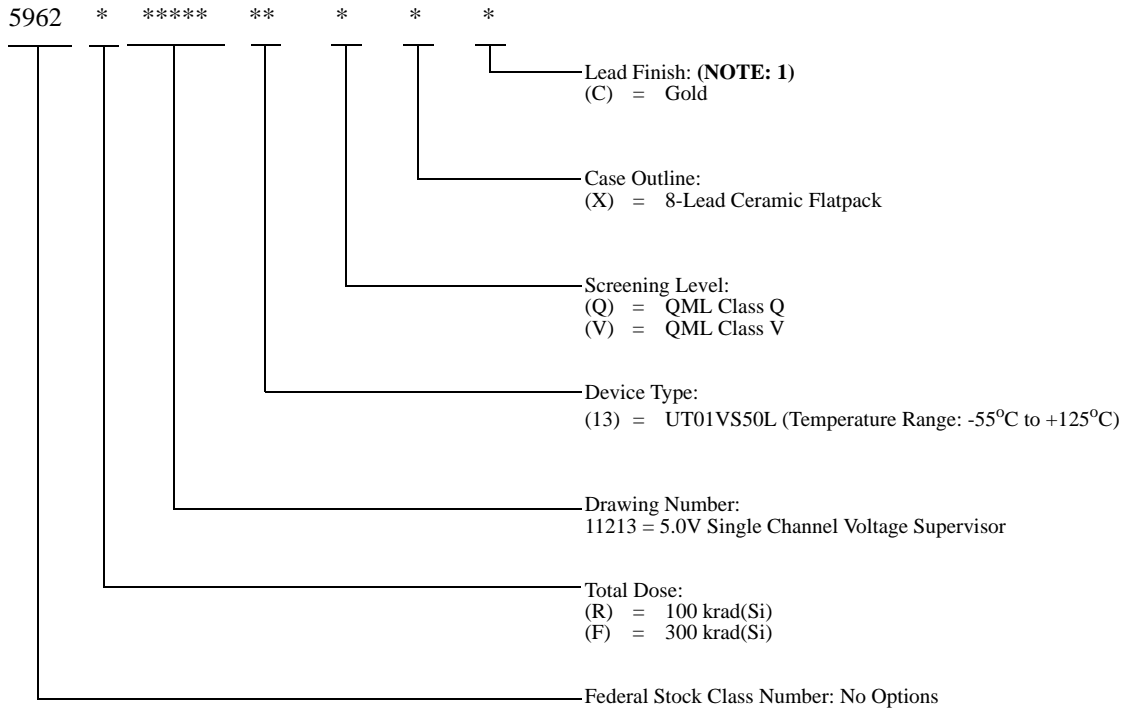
5962 * ***** ** * * *

Lead Finish: **(NOTE: 1)**
(C) = Gold

Case Outline:
(X) = 8-Lead Ceramic Flatpack

Screening Level:
(Q) = QML Class Q
(V) = QML Class V

Device Type:
(13) = UT01VS50L (Temperature Range: -55$^{o}$C to +125$^{o}$C)

Drawing Number:
11213 = 5.0V Single Channel Voltage Supervisor

Total Dose:
(R) = 100 krad(Si)
(F) = 300 krad(Si)

Federal Stock Class Number: No Options